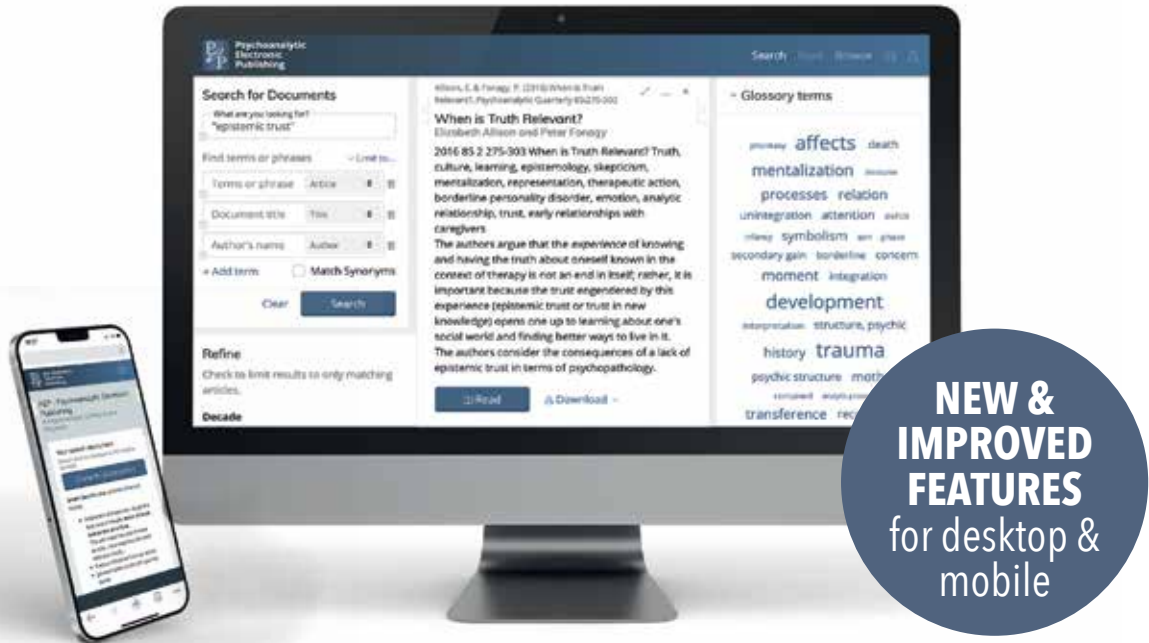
PEP Psychoanalytic Electronic Publishing

Search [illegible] Browse

Search for Documents

What are you looking for?
"epistemic trust"

Find terms or phrases
Limit to...

Terms or phrase Article

Document title Title

Author's name Author

+ Add term
Match Synonyms

Clear
Search

Refine
Check to limit results to only matching articles.

Decade

Allison, E. & Fonagy, P. (2016) When is Truth Relevant?. Psychoanalytic Quarterly 85:275-303

When is Truth Relevant?
Elizabeth Allison and Peter Fonagy

2016 85 2 275-303 When is Truth Relevant? Truth, culture, learning, epistemology, skepticism, mentalization, representation, therapeutic action, borderline personality disorder, emotion, analytic relationship, trust, early relationships with caregivers
The authors argue that the experience of knowing and having the truth about oneself known in the context of therapy is not an end in itself; rather, it is important because the trust engendered by this experience (epistemic trust or trust in new knowledge) opens one up to learning about one's social world and finding better ways to live in it. The authors consider the consequences of a lack of epistemic trust in terms of psychopathology.

Read
Download

Glossary terms

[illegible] affects death
mentalization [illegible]
processes relation
unintegration attention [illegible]
infancy symbolism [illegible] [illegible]
secondary gain borderline concern
moment integration
development
interpretation structure, psychic
history trauma
psychic structure moth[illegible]
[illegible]
transference rec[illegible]

NEW & IMPROVED FEATURES for desktop & mobile